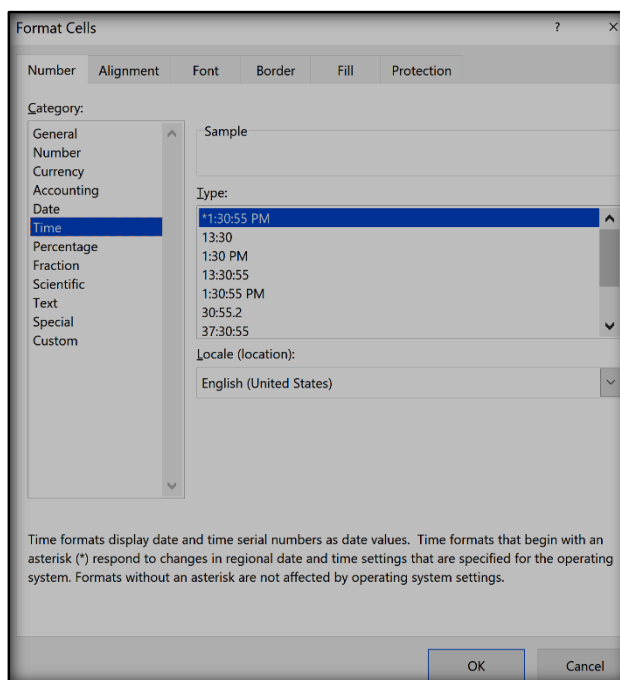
Format Cells ? ×

Number Alignment Font Border Fill Protection

Category:
General
Number
Currency
Accounting
Date
Time
Percentage
Fraction
Scientific
Text
Special
Custom

Sample

Type:
*1:30:55 PM
13:30
1:30 PM
13:30:55
1:30:55 PM
30:55.2
37:30:55

Locale (location):
English (United States)

Time formats display date and time serial numbers as date values. Time formats that begin with an asterisk (*) respond to changes in regional date and time settings that are specified for the operating system. Formats without an asterisk are not affected by operating system settings.

OK Cancel